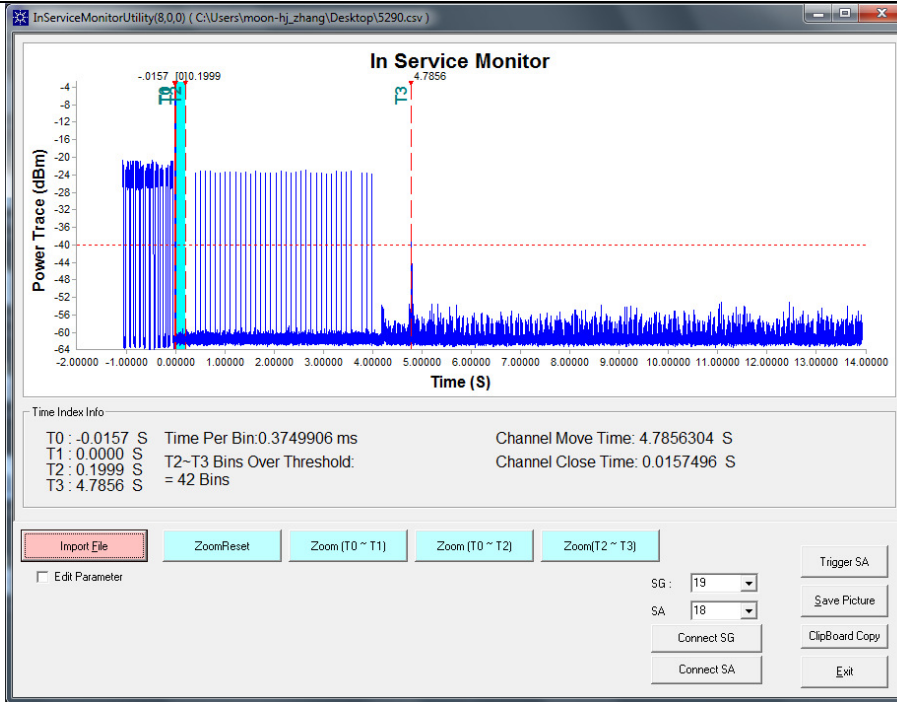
InServiceMonitorUtility(8,0,0) ( C:\Users\moon-hj_zhang\Desktop\5290.csv )

In Service Monitor

-.0157 [0]0.1999 4.7856

T0 T1 T2 T3

Power Trace (dBm)

-4
-8
-12
-16
-20
-24
-28
-32
-36
-40
-44
-48
-52
-56
-60
-64

-2.00000 -1.00000 0.00000 1.00000 2.00000 3.00000 4.00000 5.00000 6.00000 7.00000 8.00000 9.00000 10.00000 11.00000 12.00000 13.00000 14.00000

Time (S)

Time Index Info

T0 : -0.0157 S
T1 : 0.0000 S
T2 : 0.1999 S
T3 : 4.7856 S

Time Per Bin:0.3749906 ms

T2~T3 Bins Over Threshold:
= 42 Bins

Channel Move Time: 4.7856304 S

Channel Close Time: 0.0157496 S

Import File

ZoomReset

Zoom (T0 ~ T1)

Zoom (T0 ~ T2)

Zoom(T2 ~ T3)

Edit Parameter

SG : 19

SA 18

Connect SG

Connect SA

Trigger SA

Save Picture

ClipBoard Copy

Exit